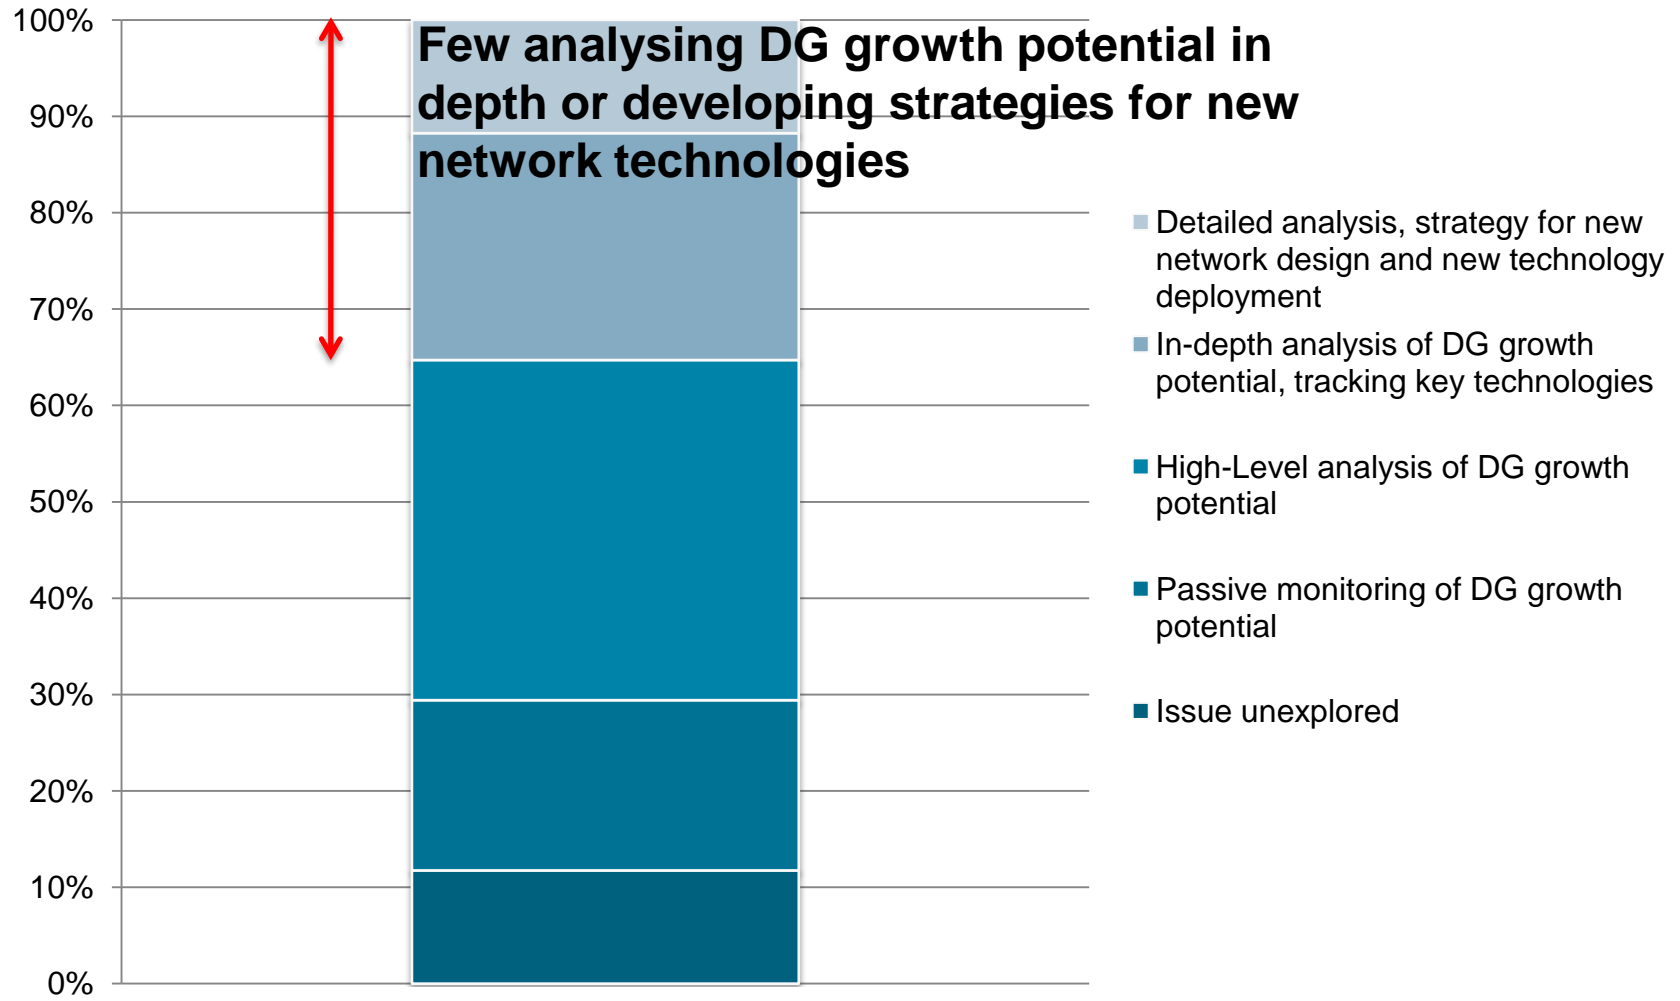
100%
90%
80%
70%
60%
50%
40%
30%
20%
10%
0%

Few analysing DG growth potential in depth or developing strategies for new network technologies

Detailed analysis, strategy for new network design and new technology deployment

In-depth analysis of DG growth potential, tracking key technologies

High-Level analysis of DG growth potential

Passive monitoring of DG growth potential

Issue unexplored